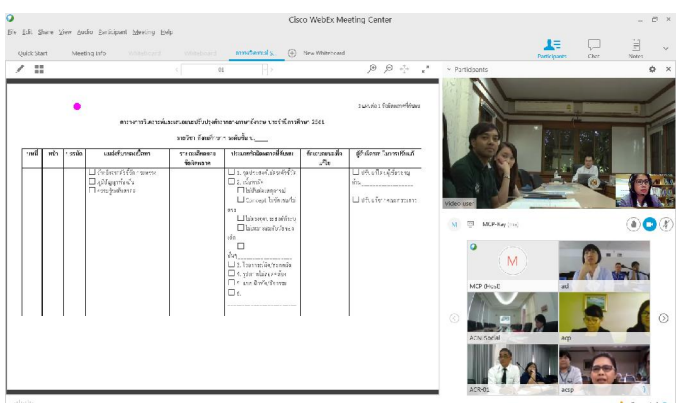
Cisco WebEx Meeting Center

File Edit Share View Audio Participant Meeting Help

Quick Start   Meeting Info   Whiteboard   Whiteboard   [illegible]   New Whiteboard

Participant   Chat   Notes

01

Participants

Video user

MCP-Key (Host)

M

MCP (Host)

aol

ACW-Radial

acp

ACP-01

acsp

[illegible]

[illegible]

| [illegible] | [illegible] | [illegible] | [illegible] | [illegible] | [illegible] | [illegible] | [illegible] |
|---|---|---|---|---|---|---|---|
| | | | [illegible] | | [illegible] | | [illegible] |